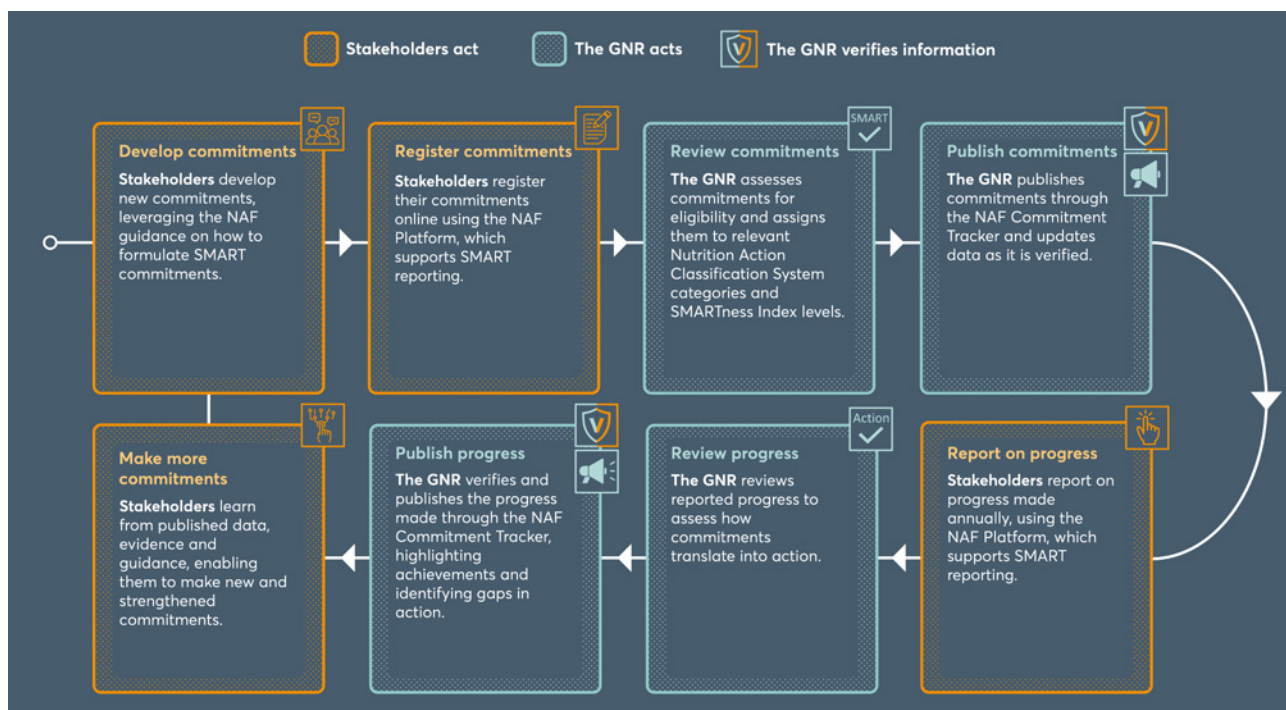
Stakeholders act

The GNR acts

V The GNR verifies information

Develop commitments
Stakeholders develop new commitments, leveraging the NAF guidance on how to formulate SMART commitments.

Register commitments
Stakeholders register their commitments online using the NAF Platform, which supports SMART reporting.

SMART

Review commitments
The GNR assesses commitments for eligibility and assigns them to relevant Nutrition Action Classification System categories and SMARTness Index levels.

V

Publish commitments
The GNR publishes commitments through the NAF Commitment Tracker and updates data as it is verified.

Make more commitments
Stakeholders learn from published data, evidence and guidance, enabling them to make new and strengthened commitments.

V

Publish progress
The GNR verifies and publishes the progress made through the NAF Commitment Tracker, highlighting achievements and identifying gaps in action.

Action

Review progress
The GNR reviews reported progress to assess how commitments translate into action.

Report on progress
Stakeholders report on progress made annually, using the NAF Platform, which supports SMART reporting.